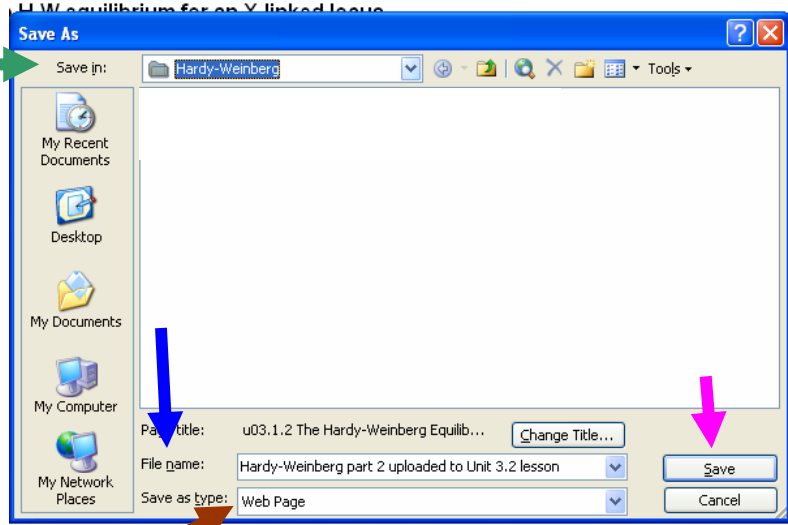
H-W equilibrium for an X-linked locus

Save As

Save in: Hardy-Weinberg

Tools

My Recent Documents

Desktop

My Documents

My Computer

My Network Places

Page title: u03.1.2 The Hardy-Weinberg Equilib...

Change Title...

File name: Hardy-Weinberg part 2 uploaded to Unit 3.2 lesson

Save as type: Web Page

Save

Cancel